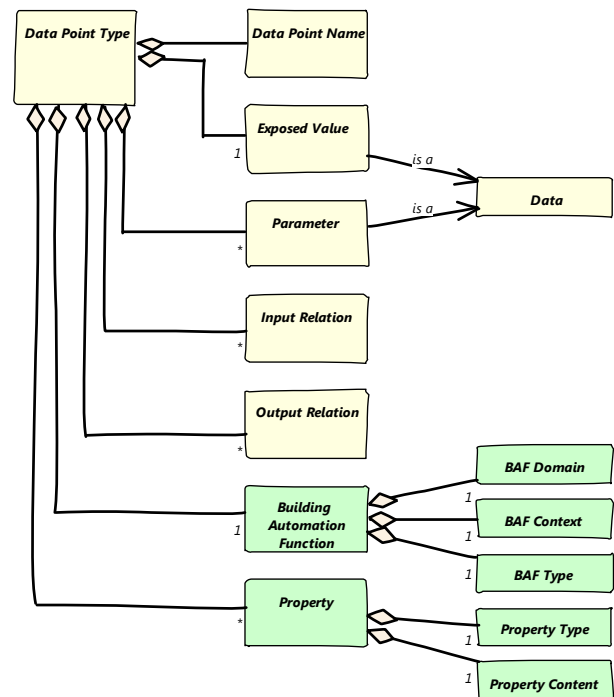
Data Point Type

Data Point Name

Exposed Value

1

is a

Data

Parameter

is a

*

Input Relation

*

Output Relation

*

BAF Domain

1

Building Automation Function

BAF Context

1

1

1

BAF Type

Property

Property Type

*

1

1

Property Content